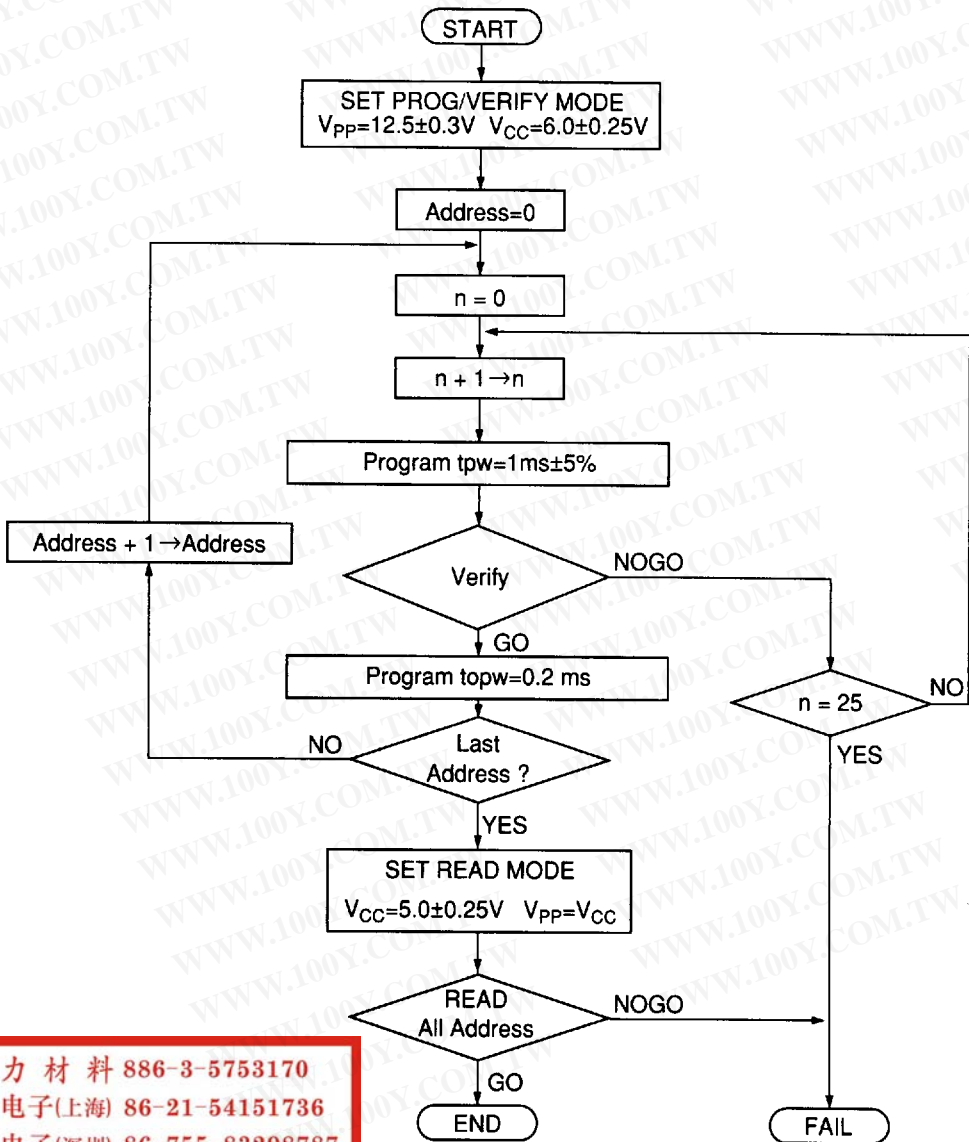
START

SET PROG/VERIFY MODE
$V_{PP}$=12.5±0.3V $V_{CC}$=6.0±0.25V

Address=0

n = 0

n + 1→n

Program tpw=1ms±5%

Address + 1→Address

Verify

NOGO

GO

Program topw=0.2 ms

n = 25

NO

NO

Last Address ?

YES

YES

SET READ MODE
$V_{CC}$=5.0±0.25V $V_{PP}$=$V_{CC}$

READ All Address

NOGO

GO

END

FAIL

力 材 料 886-3-5753170
电子(上海) 86-21-54151736
电子(深圳) 86-755-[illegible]

WWW.100Y.COM.TW